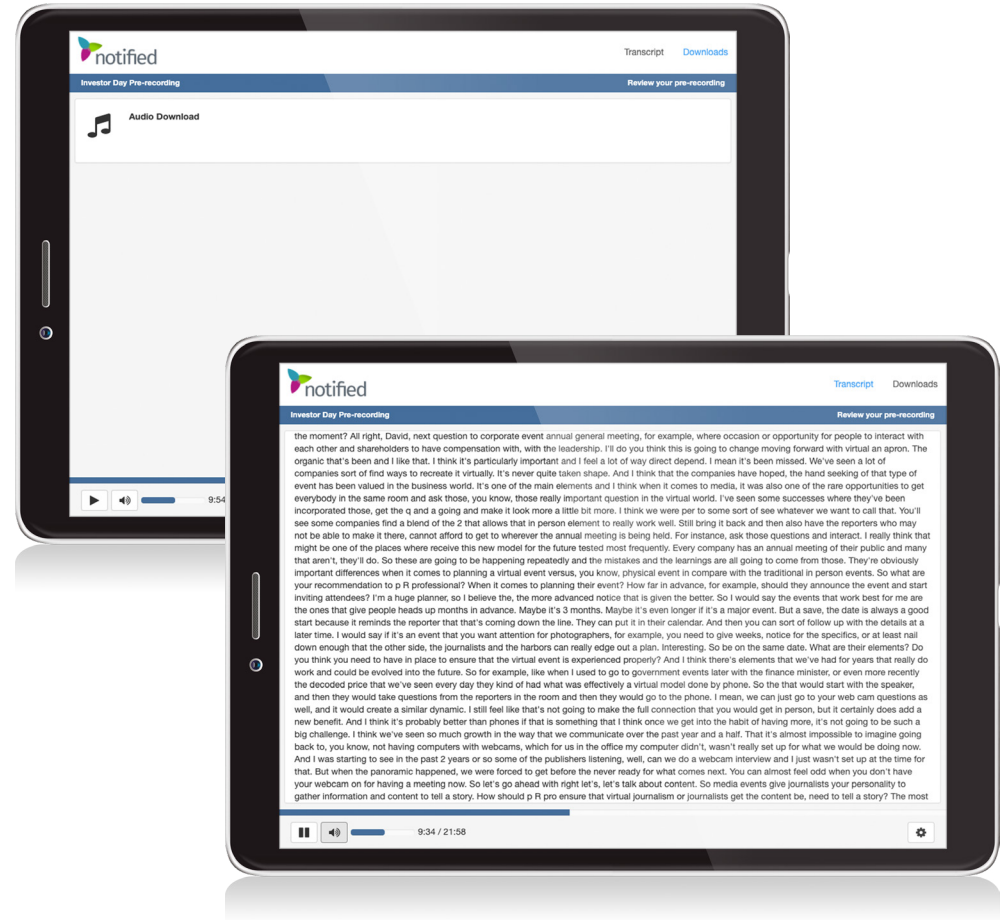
notified

Transcript Downloads

Investor Day Pre-recording

Review your pre-recording

Audio Download

9:54

notified

Transcript Downloads

Investor Day Pre-recording

Review your pre-recording

the moment? All right, David, next question to corporate event annual general meeting, for example, where occasion or opportunity for people to interact with each other and shareholders to have compensation with, with the leadership. I'll do you think this is going to change moving forward with virtual an apron. The organic that's been and I like that. I think it's particularly important and I feel a lot of way direct depend. I mean it's been missed. We've seen a lot of companies sort of find ways to recreate it virtually. It's never quite taken shape. And I think that the companies have hoped, the hand seeking of that type of event has been valued in the business world. It's one of the main elements and I think when it comes to media, it was also one of the rare opportunities to get everybody in the same room and ask those, you know, those really important question in the virtual world. I've seen some successes where they've been incorporated those, get the q and a going and make it look more a little bit more. I think we were per to some sort of see whatever we want to call that. You'll see some companies find a blend of the 2 that allows that in person element to really work well. Still bring it back and then also have the reporters who may not be able to make it there, cannot afford to get to wherever the annual meeting is being held. For instance, ask those questions and interact. I really think that might be one of the places where receive this new model for the future tested most frequently. Every company has an annual meeting of their public and many that aren't, they'll do. So these are going to be happening repeatedly and the mistakes and the learnings are all going to come from those. They're obviously important differences when it comes to planning a virtual event versus, you know, physical event in compare with the traditional in person events. So what are your recommendation to p R professional? When it comes to planning their event? How far in advance, for example, should they announce the event and start inviting attendees? I'm a huge planner, so I believe the, the more advanced notice that is given the better. So I would say the events that work best for me are the ones that give people heads up months in advance. Maybe it's 3 months. Maybe it's even longer if it's a major event. But a save, the date is always a good start because it reminds the reporter that that's coming down the line. They can put it in their calendar. And then you can sort of follow up with the details at a later time. I would say if it's an event that you want attention for photographers, for example, you need to give weeks, notice for the specifics, or at least nail down enough that the other side, the journalists and the harbors can really edge out a plan. Interesting. So be on the same date. What are their elements? Do you think you need to have in place to ensure that the virtual event is experienced properly? And I think there's elements that we've had for years that really do work and could be evolved into the future. So for example, like when I used to go to government events later with the finance minister, or even more recently the decoded price that we've seen every day they kind of had what was effectively a virtual model done by phone. So the that would start with the speaker, and then they would take questions from the reporters in the room and then they would go to the phone. I mean, we can just go to your web cam questions as well, and it would create a similar dynamic. I still feel like that's not going to make the full connection that you would get in person, but it certainly does add a new benefit. And I think it's probably better than phones if that is something that I think once we get into the habit of having more, it's not going to be such a big challenge. I think we've seen so much growth in the way that we communicate over the past year and a half. That it's almost impossible to imagine going back to, you know, not having computers with webcams, which for us in the office my computer didn't, wasn't really set up for what we would be doing now. And I was starting to see in the past 2 years or so some of the publishers listening, well, can we do a webcam interview and I just wasn't set up at the time for that. But when the panoramic happened, we were forced to get before the never ready for what comes next. You can almost feel odd when you don't have your webcam on for having a meeting now. So let's go ahead with right let's, let's talk about content. So media events give journalists your personality to gather information and content to tell a story. How should p R pro ensure that virtual journalism or journalists get the content be, need to tell a story? The most

9:34 / 21:58